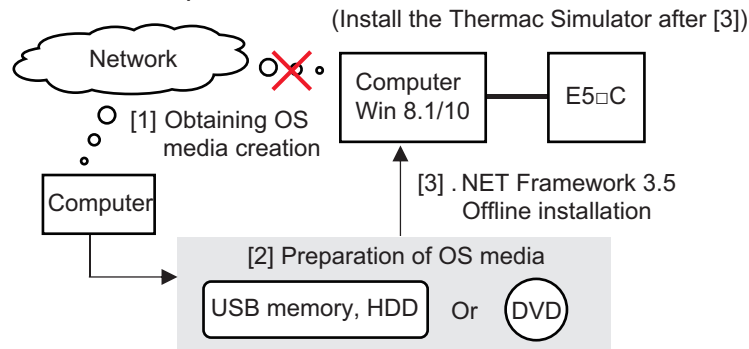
(Install the Thermac Simulator after [3])

Network

Computer Win 8.1/10

E5□C

[1] Obtaining OS media creation

Computer

[3] . NET Framework 3.5 Offline installation

[2] Preparation of OS media

USB memory, HDD

Or

DVD